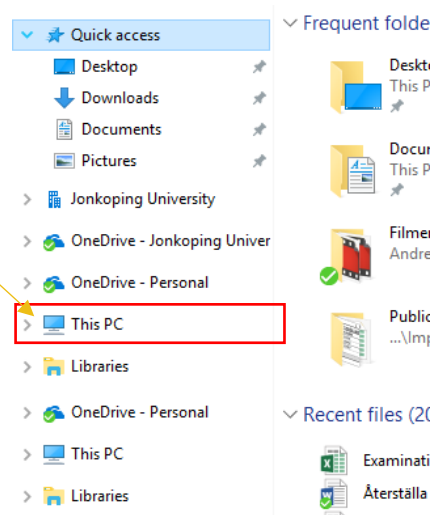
Quick access
Desktop
Downloads
Documents
Pictures
Jonkoping University
OneDrive - Jonkoping Univer
OneDrive - Personal
This PC
Libraries
OneDrive - Personal
This PC
Libraries

Frequent folde
Deskto
This P
Docur
This P
Filmer
Andre
Public
...\Imp
Recent files (20
Examinati
Återställa